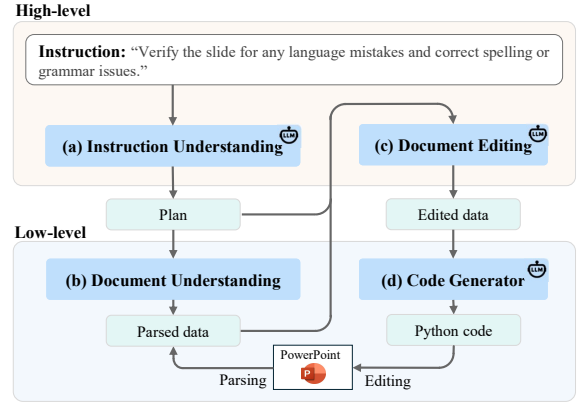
High-level

Instruction: “Verify the slide for any language mistakes and correct spelling or grammar issues.”

(a) Instruction Understanding LLM

(c) Document Editing LLM

Plan

Edited data

Low-level

(b) Document Understanding

(d) Code Generator LLM

Parsed data

Python code

PowerPoint

Parsing

Editing